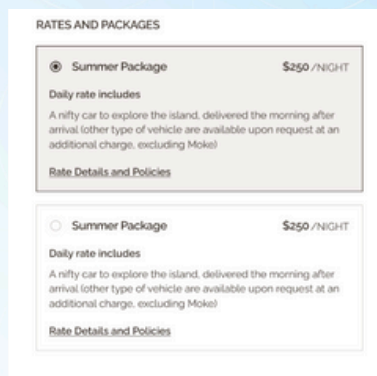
RATES AND PACKAGES

Summer Package $250/NIGHT

Daily rate includes

A nifty car to explore the island, delivered the morning after arrival (other type of vehicle are available upon request at an additional charge, excluding Moke)

Rate Details and Policies

Summer Package $250/NIGHT

Daily rate includes

A nifty car to explore the island, delivered the morning after arrival (other type of vehicle are available upon request at an additional charge, excluding Moke)

Rate Details and Policies